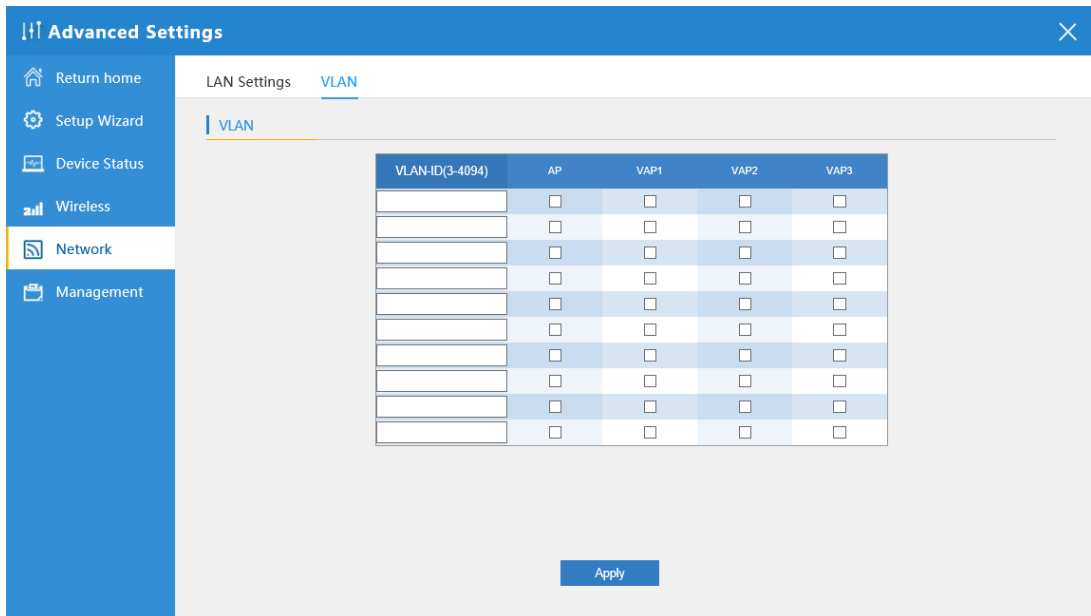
Advanced Settings

Return home
Setup Wizard
Device Status
Wireless
Network
Management

LAN Settings VLAN

VLAN

| VLAN-ID(3-4094) | AP | VAP1 | VAP2 | VAP3 |
|---|---|---|---|---|
| | ☐ | ☐ | ☐ | ☐ |
| | ☐ | ☐ | ☐ | ☐ |
| | ☐ | ☐ | ☐ | ☐ |
| | ☐ | ☐ | ☐ | ☐ |
| | ☐ | ☐ | ☐ | ☐ |
| | ☐ | ☐ | ☐ | ☐ |
| | ☐ | ☐ | ☐ | ☐ |
| | ☐ | ☐ | ☐ | ☐ |
| | ☐ | ☐ | ☐ | ☐ |
| | ☐ | ☐ | ☐ | ☐ |

Apply